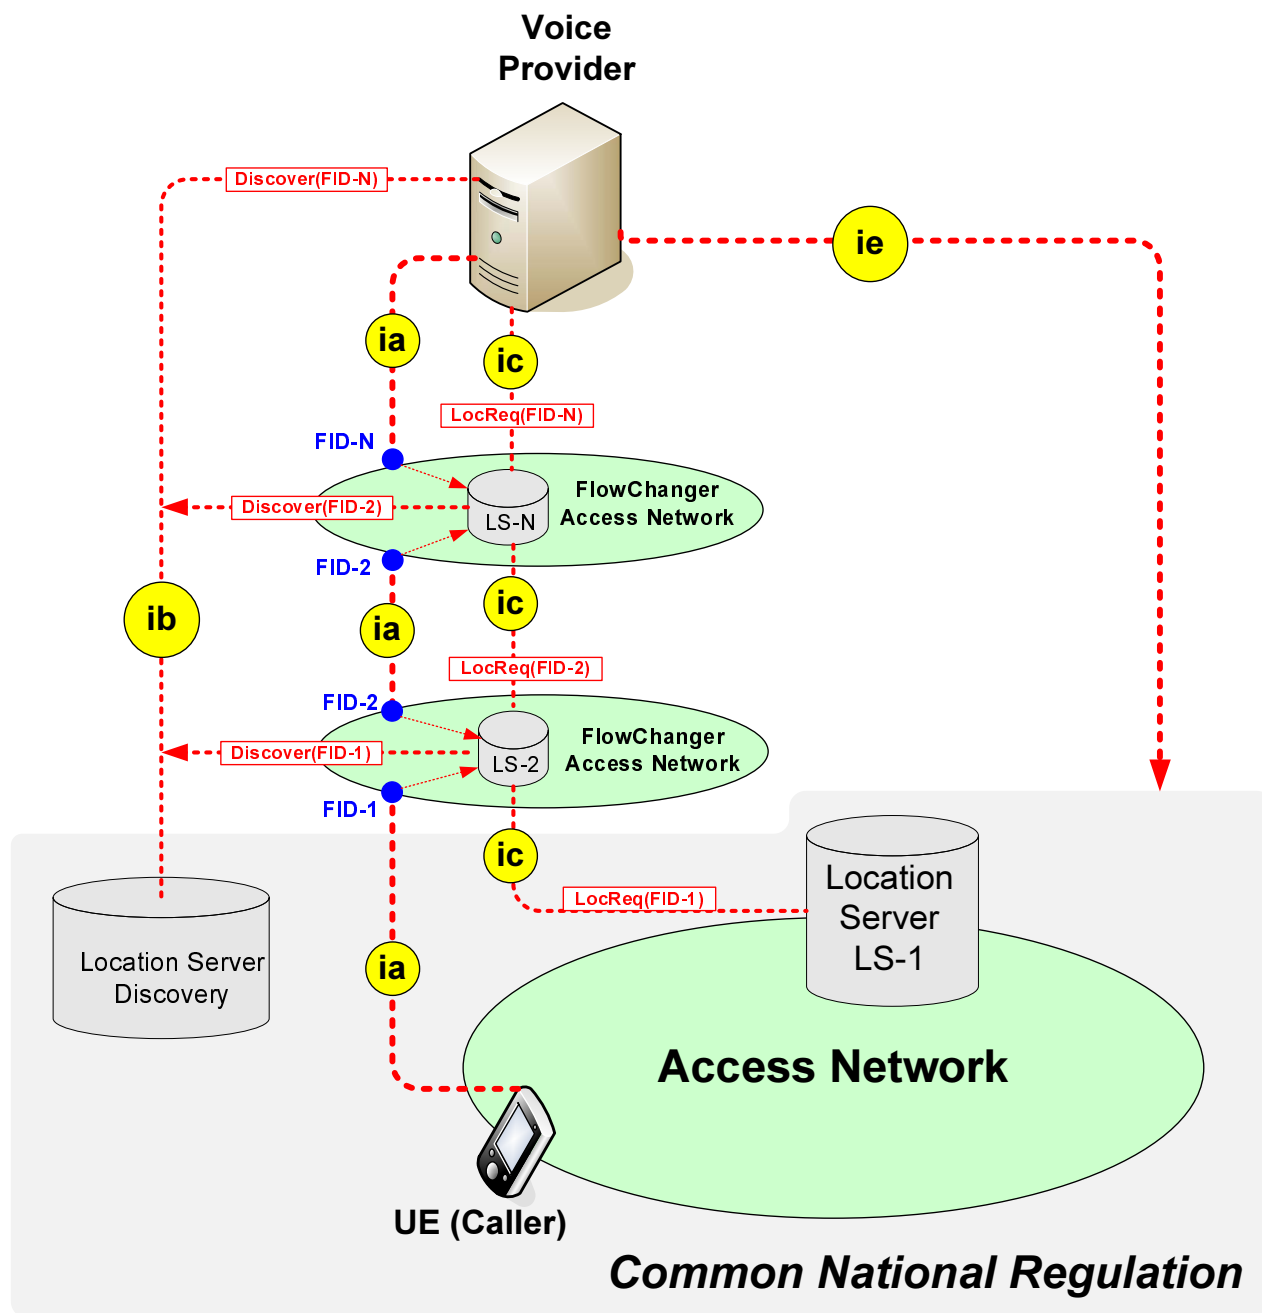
Voice Provider

Discover(FID-N)

ie

ia

ic

LocReq(FID-N)

FID-N

Discover(FID-2)

LS-N

FlowChanger Access Network

FID-2

ib

ia

ic

LocReq(FID-2)

FID-2

Discover(FID-1)

LS-2

FlowChanger Access Network

FID-1

ic

LocReq(FID-1)

Location Server LS-1

Location Server Discovery

ia

Access Network

UE (Caller)

Common National Regulation